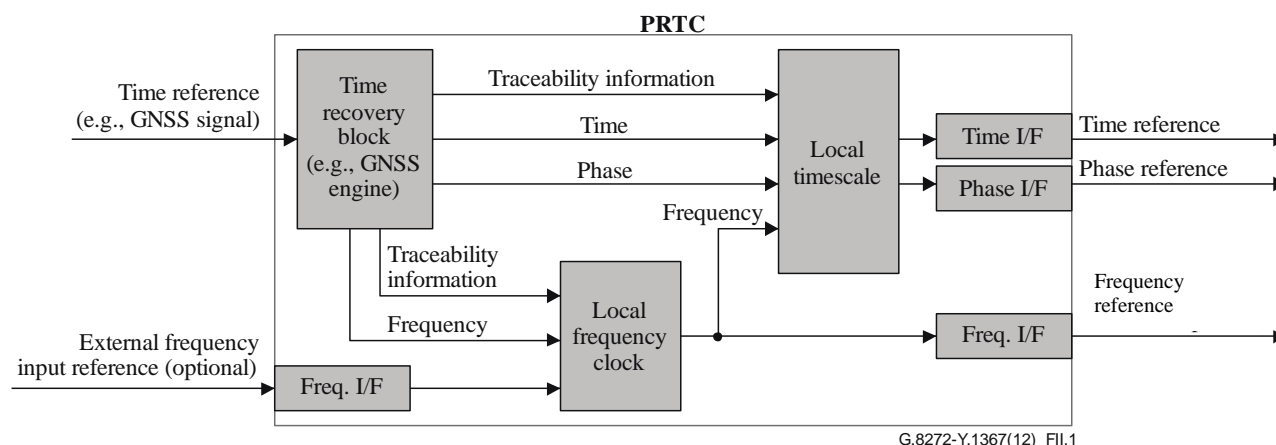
PRTC

Time reference (e.g., GNSS signal)

Time recovery block (e.g., GNSS engine)

Traceability information

Time

Phase

Local timescale

Time I/F

Time reference

Phase I/F

Phase reference

Frequency

Traceability information

Frequency

Local frequency clock

Freq. I/F

Frequency reference

External frequency input reference (optional)

Freq. I/F

G.8272-Y.1367(12)_FII.1